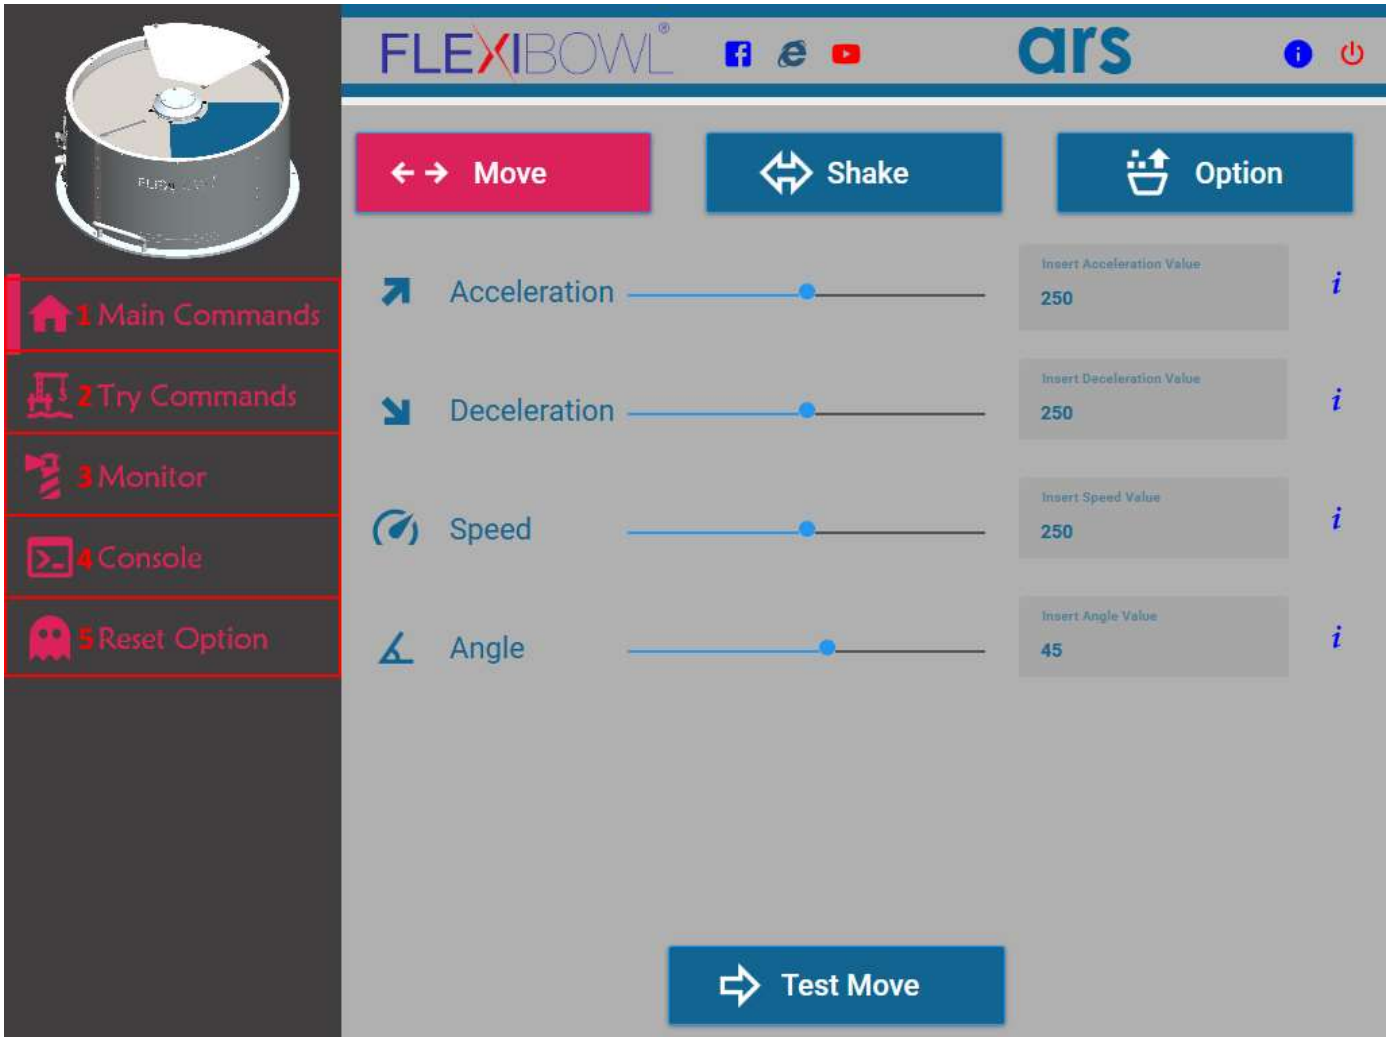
FLEXIBOWL®

ars

1 Main Commands
2 Try Commands
3 Monitor
4 Console
5 Reset Option

Move
Shake
Option

Acceleration
Insert Acceleration Value
250
i

Deceleration
Insert Deceleration Value
250
i

Speed
Insert Speed Value
250
i

Angle
Insert Angle Value
45
i

Test Move